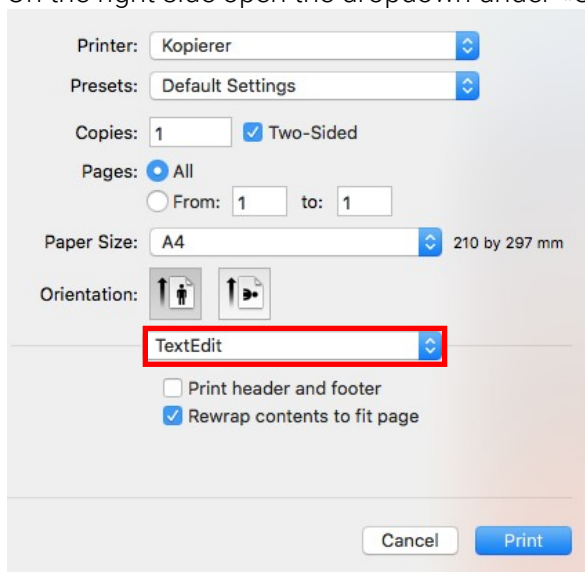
On the right side open the dropdown under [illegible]

Printer: Kopierer

Presets: Default Settings

Copies: 1 Two-Sided

Pages: All

From: 1 to: 1

Paper Size: A4 210 by 297 mm

Orientation:

TextEdit

Print header and footer

Rewrap contents to fit page

Cancel Print